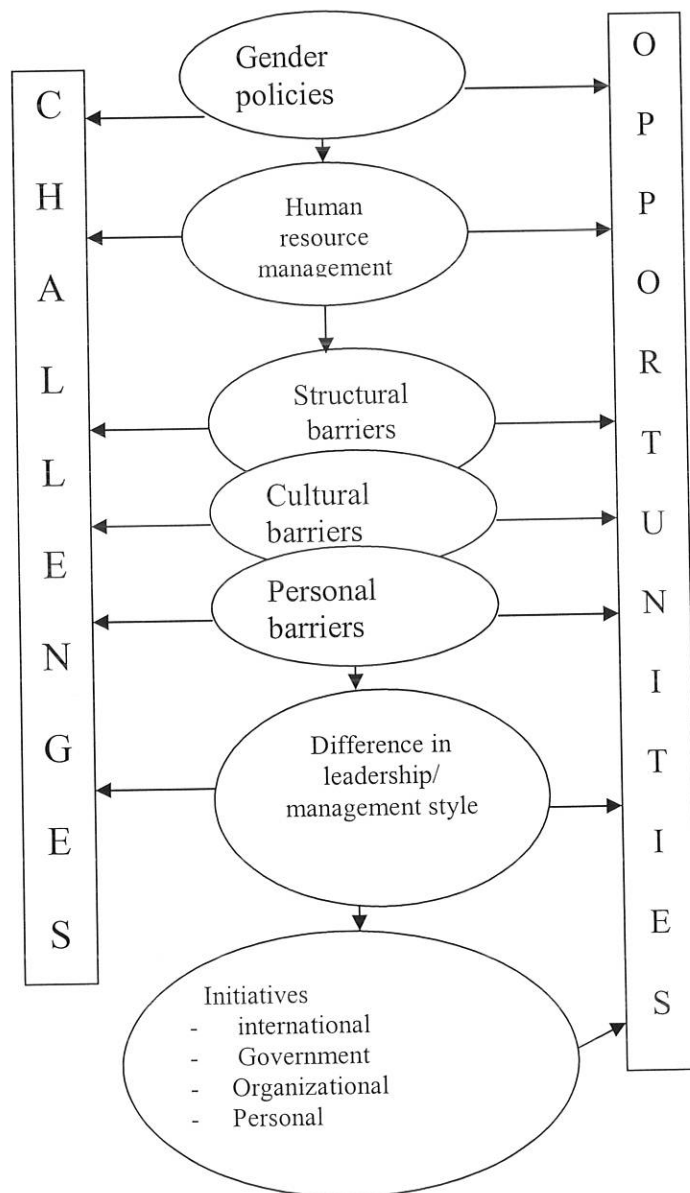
CHALLENGES

Gender policies

Human resource management

Structural barriers

Cultural barriers

Personal barriers

Difference in leadership/ management style

Initiatives
- international
- Government
- Organizational
- Personal

OPPORTUNITIES